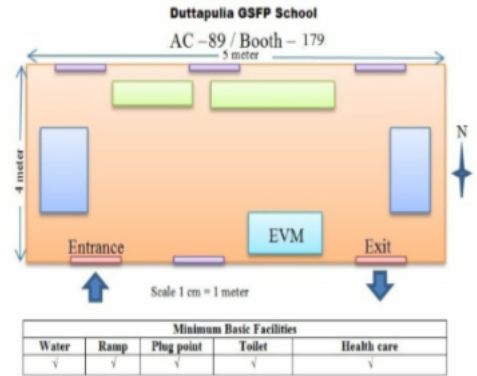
Duttapulia GSFP School

AC –89 / Booth – 179

5 meter

4 meter

N

EVM

Entrance

Exit

Scale 1 cm = 1 meter

| Minimum Basic Facilities | | | | |
|---|---|---|---|---|
| Water | Ramp | Plug point | Toilet | Health care |
| √ | √ | √ | √ | √ |